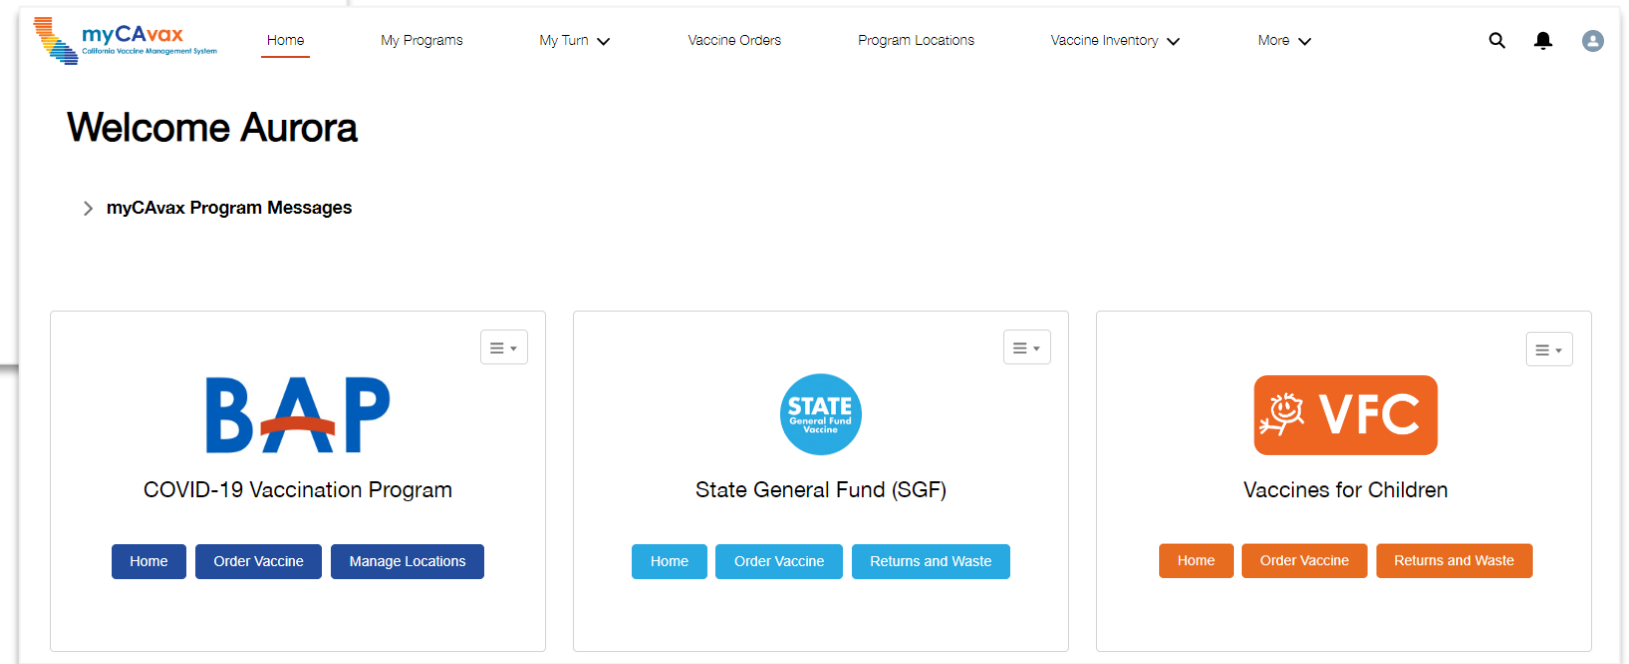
myCAvax
California Vaccine Management System

Home My Programs My Turn Vaccine Orders Program Locations Vaccine Inventory More

Welcome Aurora

myCAvax Program Messages

BAP
COVID-19 Vaccination Program
Home Order Vaccine Manage Locations

STATE
General Fund
Vaccine
State General Fund (SGF)
Home Order Vaccine Returns and Waste

VFC
Vaccines for Children
Home Order Vaccine Returns and Waste